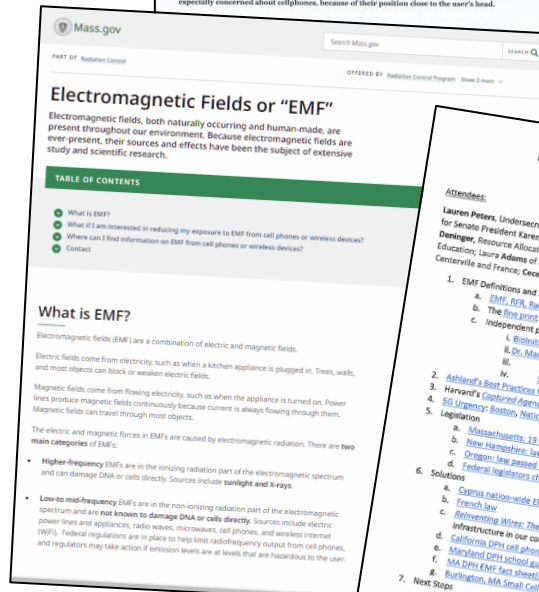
especially concerned about cellphones, because of their position close to the user's head.

Mass.gov

Search Mass.gov

SEARCH

PART OF Radiation Control

OFFERED BY Radiation Control Program Show 2 more

Electromagnetic Fields or "EMF"

Electromagnetic fields, both naturally occurring and human-made, are present throughout our environment. Because electromagnetic fields are ever-present, their sources and effects have been the subject of extensive study and scientific research.

TABLE OF CONTENTS

What is EMF?

What if I am interested in reducing my exposure to EMF from cell phones or wireless devices?

Where can I find information on EMF from cell phones or wireless devices?

Contact

What is EMF?

Electromagnetic fields (EMF) are a combination of electric and magnetic fields.

Electric fields come from electricity, such as when a kitchen appliance is plugged in. Trees, walls, and most objects can block or weaken electric fields.

Magnetic fields come from flowing electricity, such as when the appliance is turned on. Power lines produce magnetic fields continuously because current is always flowing through them. Magnetic fields can travel through most objects.

The electric and magnetic forces in EMFs are caused by electromagnetic radiation. There are two main categories of EMFs:

Higher-frequency EMFs are in the ionizing radiation part of the electromagnetic spectrum and can damage DNA or cells directly. Sources include sunlight and X-rays.

Low-to mid-frequency EMFs are in the non-ionizing radiation part of the electromagnetic spectrum and are not known to damage DNA or cells directly. Sources include electric power lines and appliances, radio waves, microwaves, cell phones, and wireless internet (WiFi). Federal regulations are in place to help limit radiofrequency output from cell phones, and regulators may take action if emission levels are at levels that are hazardous to the user.

Attendees:

Lauren Peters, Undersecr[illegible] for Senate President Karen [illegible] Deninger, Resource Allocat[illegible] Education; Laura Adams of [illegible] Centerville and France; Cece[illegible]

1. EMF Definitions and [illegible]
a. EMF, RFR, Ra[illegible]
b. The fine print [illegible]
c. Independent p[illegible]
i. Bioiniti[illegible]
ii. Dr. Ma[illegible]
iii.
iv.
2. Ashland's Best Practices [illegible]
3. Harvard's Captured Agen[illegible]
4. 5G Urgency: Boston, Natio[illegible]
5. Legislation
a. Massachusetts: 19 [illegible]
b. New Hampshire: la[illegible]
c. Oregon: law passed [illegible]
d. Federal legislators ch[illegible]
6. Solutions
a. Cyprus nation-wide El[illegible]
b. French law
c. Reinventing Wires: The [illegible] infrastructure in our co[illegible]
d. California DPH cell phon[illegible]
e. Maryland DPH school gu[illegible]
f. MA DPH EMF fact sheet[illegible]
g. Burlington, MA Small Cell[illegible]
7. Next Steps